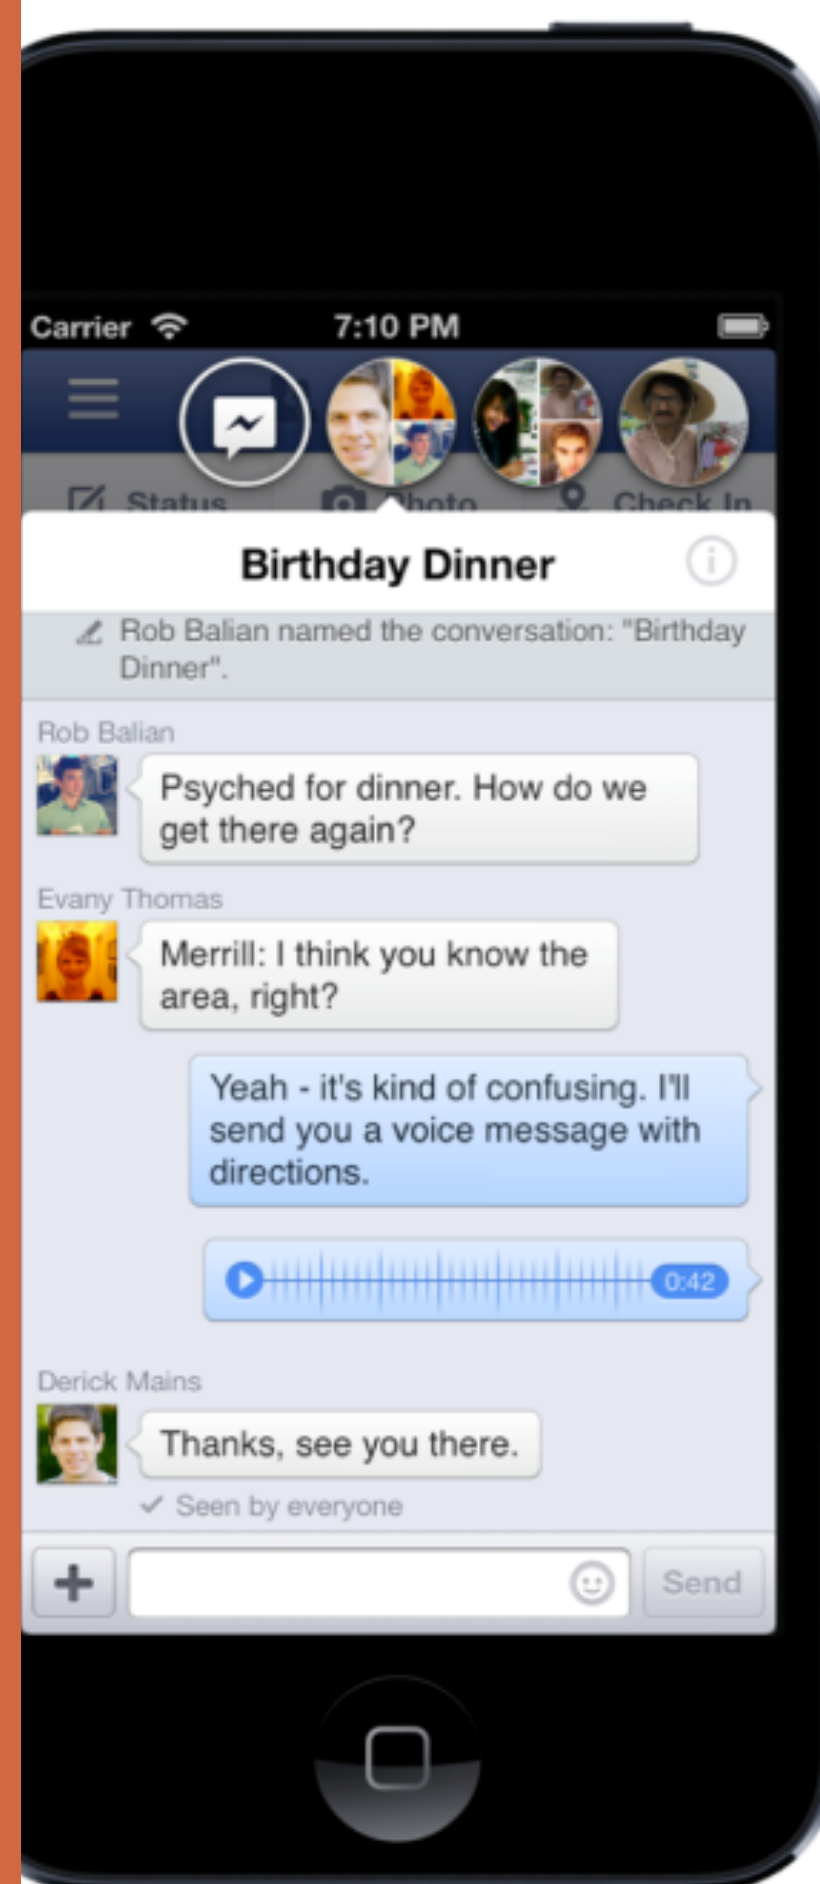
Carrier 7:10 PM

Status Photo Check In

Birthday Dinner

Rob Balian named the conversation: "Birthday Dinner".

Rob Balian

Psyched for dinner. How do we get there again?

Evany Thomas

Merrill: I think you know the area, right?

Yeah - it's kind of confusing. I'll send you a voice message with directions.

0:42

Derick Mains

Thanks, see you there.

✓ Seen by everyone

Send